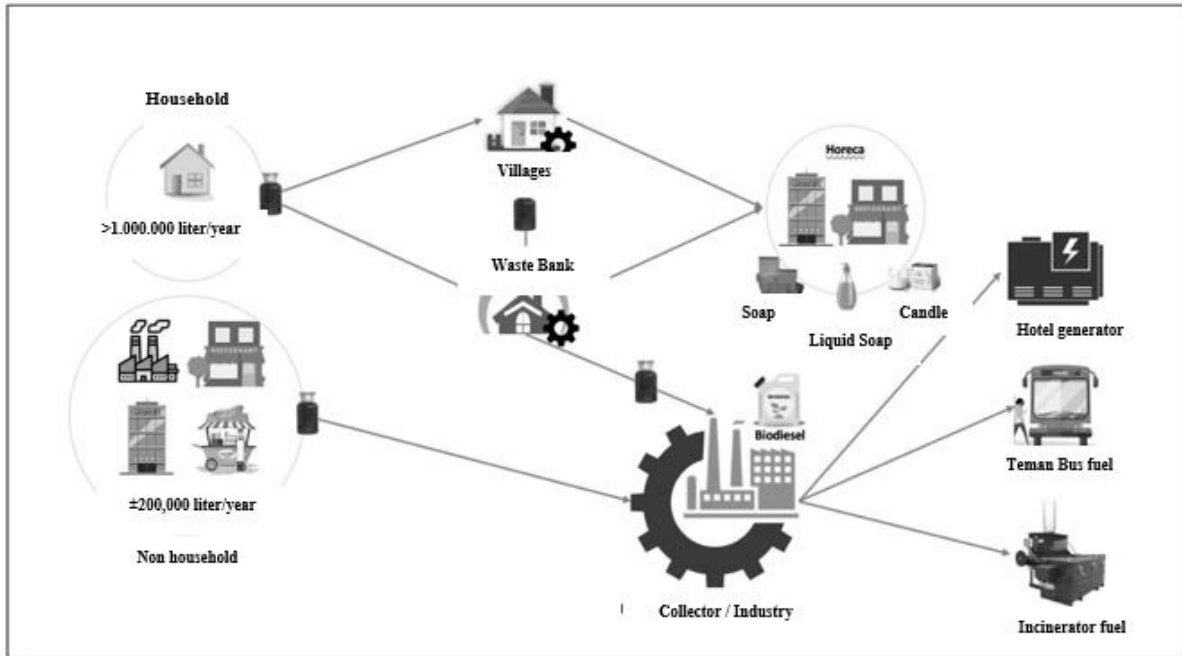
Household

>1.000.000 liter/year

Villages

Waste Bank

Horeca

Soap

Liquid Soap

Candle

Hotel generator

±200,000 liter/year

Non household

Biodiesel

Teman Bus fuel

Collector / Industry

Incinerator fuel